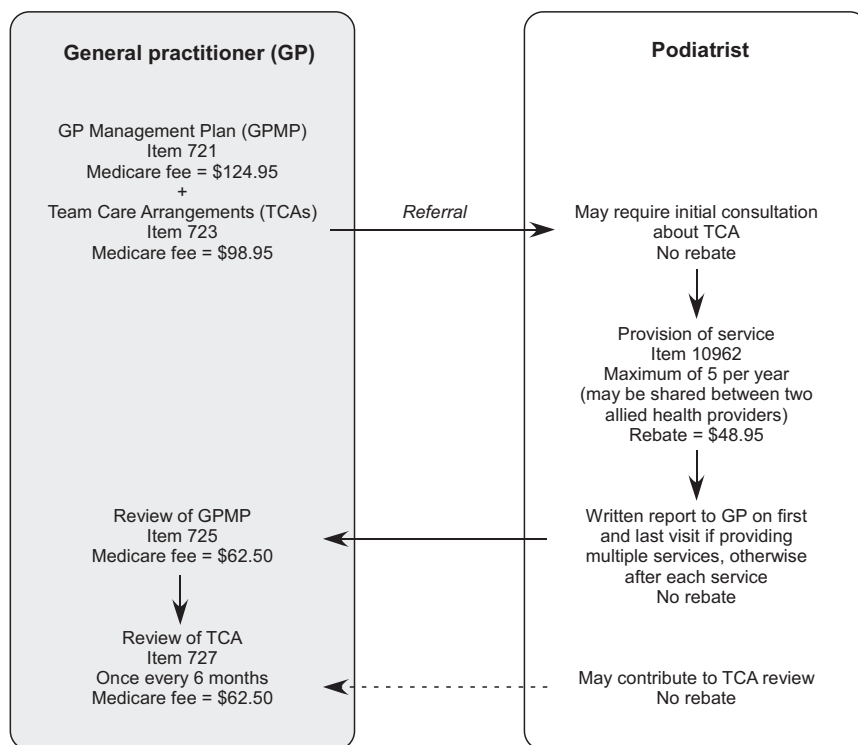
General practitioner (GP)

GP Management Plan (GPMP)
Item 721
Medicare fee = \$124.95
+
Team Care Arrangements (TCAs)
Item 723
Medicare fee = \$98.95

Review of GPMP
Item 725
Medicare fee = \$62.50

Review of TCA
Item 727
Once every 6 months
Medicare fee = \$62.50

Referral

Podiatrist

May require initial consultation about TCA
No rebate

Provision of service
Item 10962
Maximum of 5 per year
(may be shared between two allied health providers)
Rebate = \$48.95

Written report to GP on first and last visit if providing multiple services, otherwise after each service
No rebate

May contribute to TCA review
No rebate